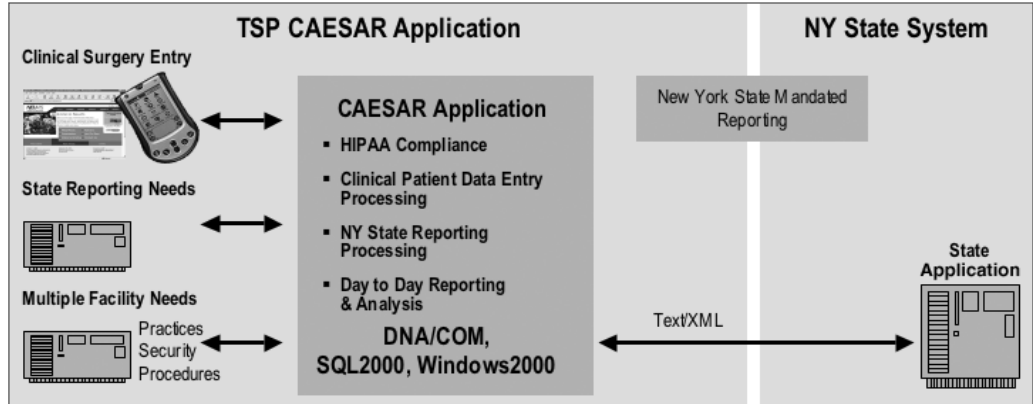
TSP CAESAR Application

NY State System

Clinical Surgery Entry

State Reporting Needs

Multiple Facility Needs

Practices
Security
Procedures

CAESAR Application

- HIPAA Compliance
- Clinical Patient Data Entry Processing
- NY State Reporting Processing
- Day to Day Reporting & Analysis

DNA/COM, SQL2000, Windows2000

New York State M andated Reporting

Text/XML

State Application